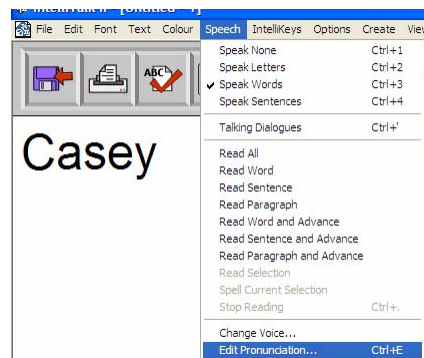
IntelliTalk II - [Untitled - 1]
File Edit Font Text Colour Speech IntelliKeys Options Create View

Speak None Ctrl+1
Speak Letters Ctrl+2
Speak Words Ctrl+3
Speak Sentences Ctrl+4
Talking Dialogues Ctrl+'
Read All
Read Word
Read Sentence
Read Paragraph
Read Word and Advance
Read Sentence and Advance
Read Paragraph and Advance
Read Selection
Spell Current Selection
Stop Reading Ctrl+.
Change Voice...
Edit Pronunciation... Ctrl+E

Casey